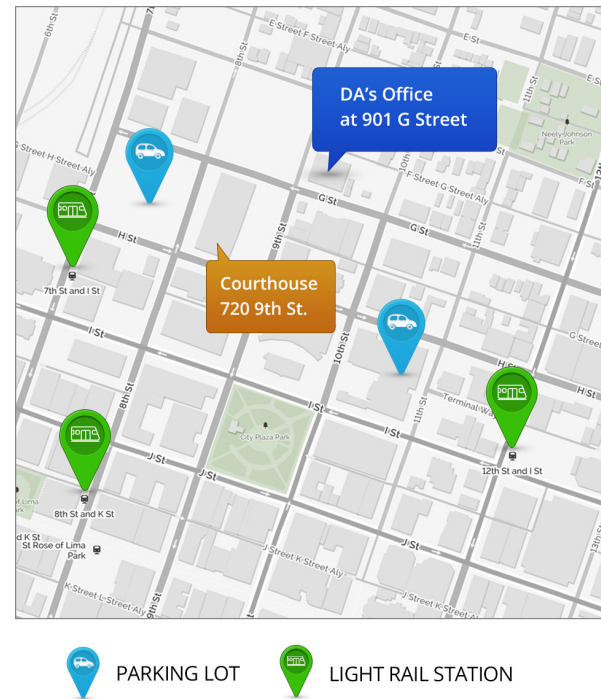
DA's Office at 901 G Street

Courthouse 720 9th St.

6th St
7th St
8th St
9th St
10th St
11th St
12th St
E Street F Street Aly
E St
F St
F Street G Street Aly
G St
Street H Street Aly
H St
I St
J St
K St
J Street K Street Aly
K Street L Street Aly
G Street
H St
Terminal Way
Neely-Johnson Park
City Plaza Park
7th St and I St
8th St and K St
12th St and I St
St Rose of Lima Park
Lima Park
d K St

PARKING LOT
LIGHT RAIL STATION